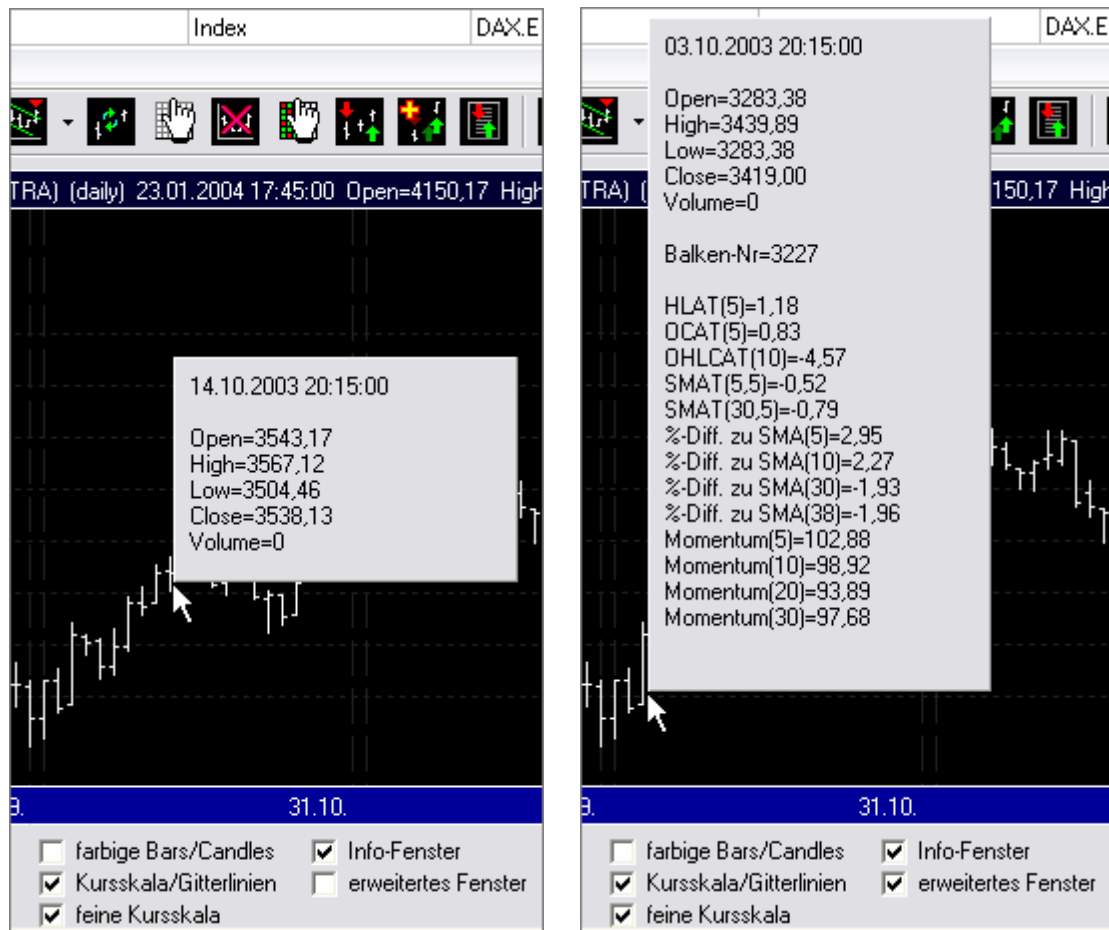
Index
DAX.E

TRA) (daily) 23.01.2004 17:45:00 Open=4150,17 High

14.10.2003 20:15:00

Open=3543,17
High=3567,12
Low=3504,46
Close=3538,13
Volume=0

9.
31.10.

farbige Bars/Candles
Info-Fenster
Kursskala/Gitterlinien
erweitertes Fenster
feine Kursskala

DAX.E

03.10.2003 20:15:00

Open=3283,38
High=3439,89
Low=3283,38
Close=3419,00
Volume=0

Balken-Nr=3227

HLAT(5)=1,18
OCAT(5)=0,83
OHLCAT(10)=-4,57
SMAT(5,5)=-0,52
SMAT(30,5)=-0,79
%-Diff. zu SMA(5)=2,95
%-Diff. zu SMA(10)=2,27
%-Diff. zu SMA(30)=-1,93
%-Diff. zu SMA(38)=-1,96
Momentum(5)=102,88
Momentum(10)=98,92
Momentum(20)=93,89
Momentum(30)=97,68

TRA) (
150,17 High

9.
31.10.

farbige Bars/Candles
Info-Fenster
Kursskala/Gitterlinien
erweitertes Fenster
feine Kursskala